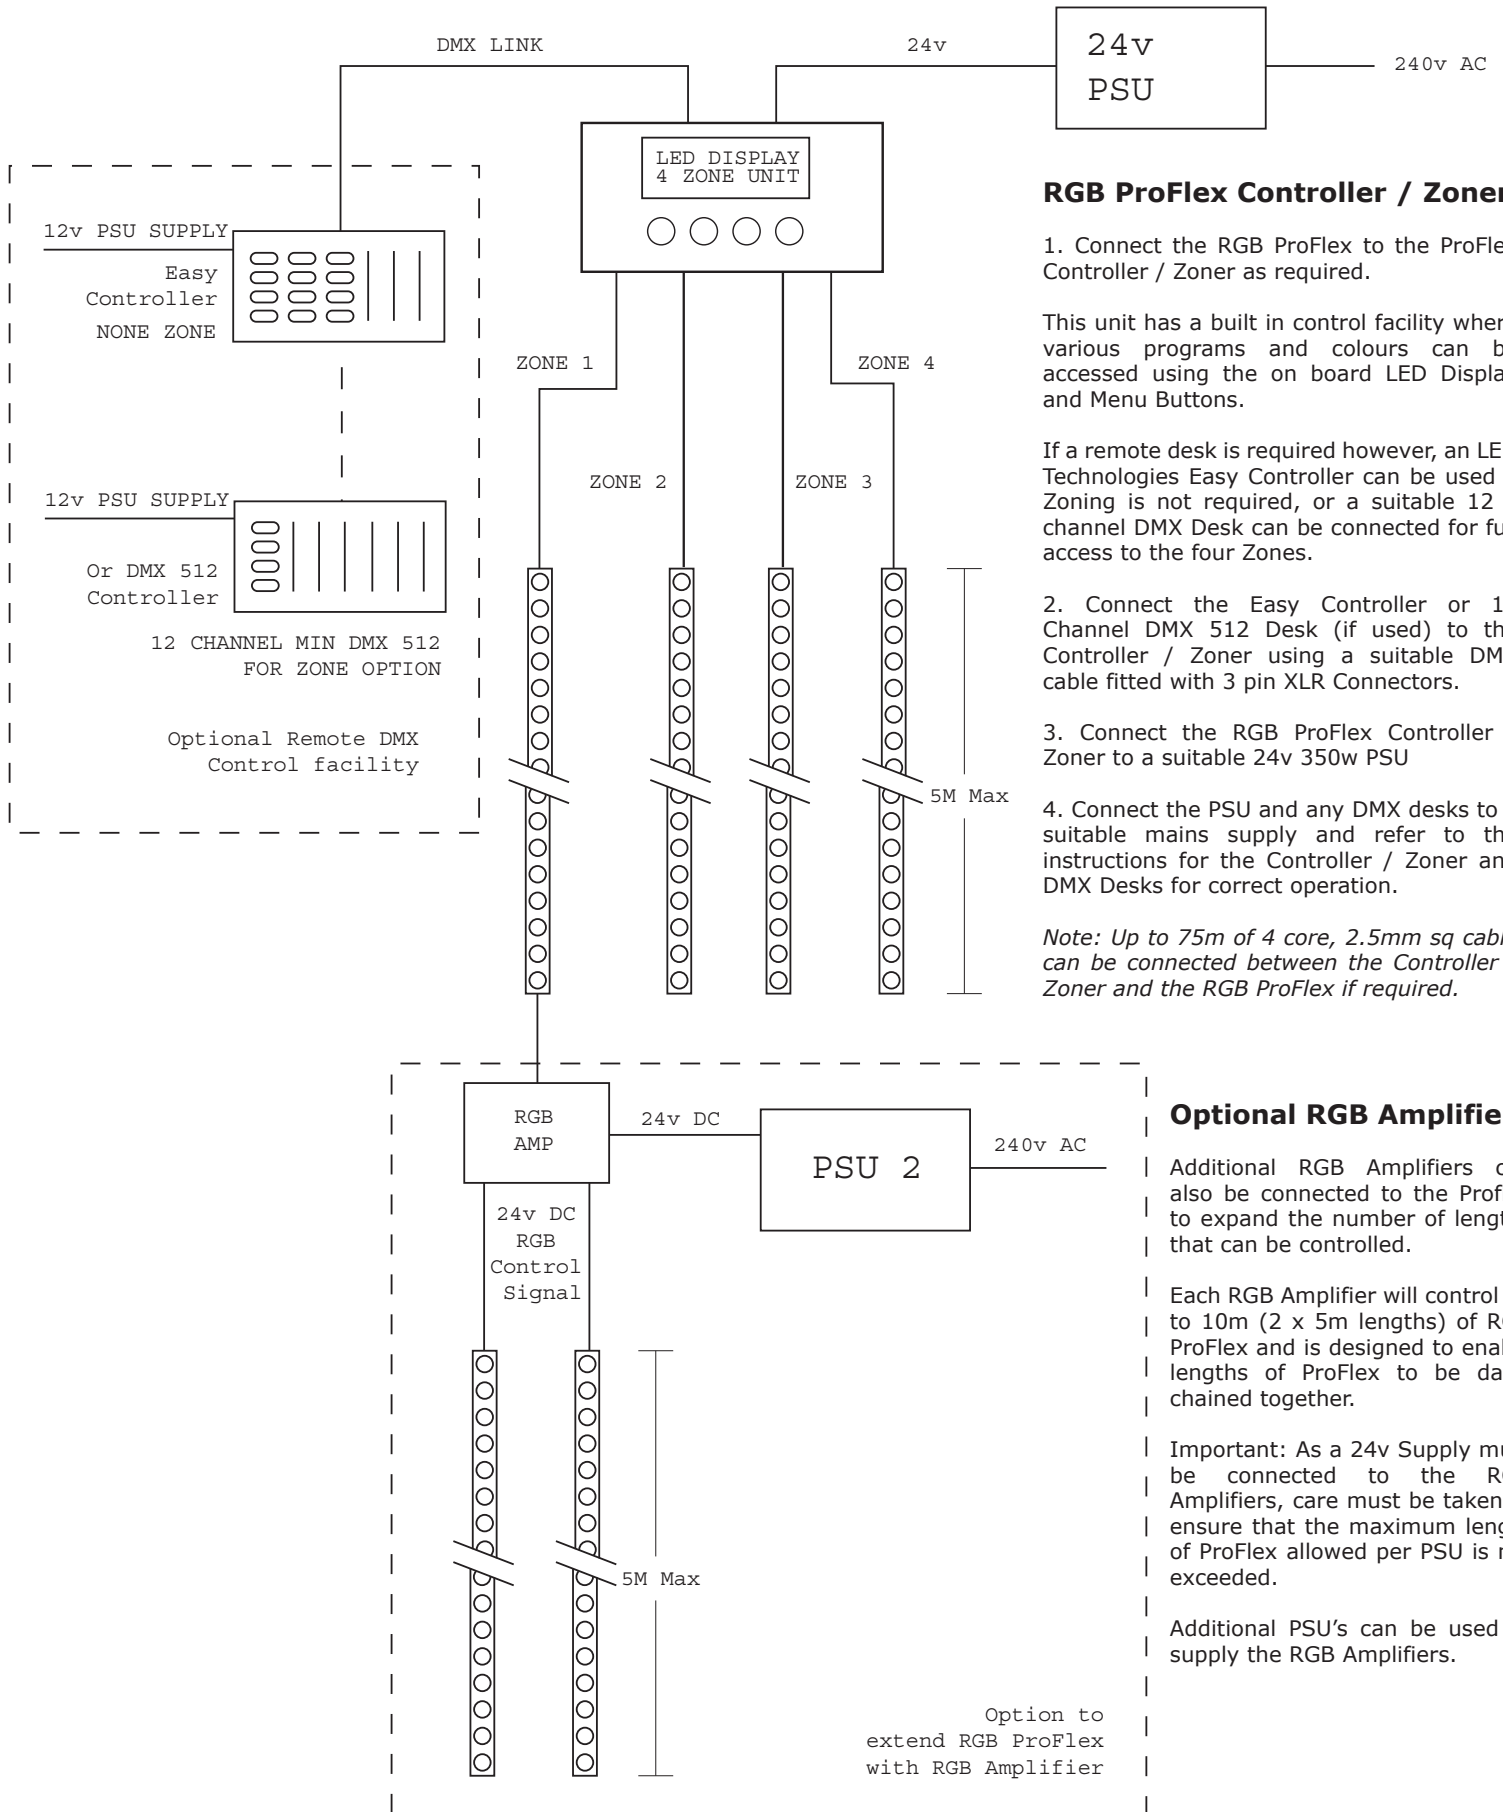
DMX LINK

24v

24v PSU

240v AC

LED DISPLAY 4 ZONE UNIT

12v PSU SUPPLY

Easy Controller NONE ZONE

12v PSU SUPPLY

Or DMX 512 Controller

12 CHANNEL MIN DMX 512 FOR ZONE OPTION

Optional Remote DMX Control facility

ZONE 1

ZONE 2

ZONE 3

ZONE 4

5M Max

**RGB ProFlex Controller / Zoner**

1. Connect the RGB ProFlex to the ProFle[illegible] Controller / Zoner as required.

This unit has a built in control facility wher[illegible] various programs and colours can b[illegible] accessed using the on board LED Displa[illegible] and Menu Buttons.

If a remote desk is required however, an LE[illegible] Technologies Easy Controller can be used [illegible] Zoning is not required, or a suitable 12 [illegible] channel DMX Desk can be connected for fu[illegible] access to the four Zones.

2. Connect the Easy Controller or 1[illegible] Channel DMX 512 Desk (if used) to th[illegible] Controller / Zoner using a suitable DM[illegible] cable fitted with 3 pin XLR Connectors.

3. Connect the RGB ProFlex Controller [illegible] Zoner to a suitable 24v 350w PSU

4. Connect the PSU and any DMX desks to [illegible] suitable mains supply and refer to th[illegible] instructions for the Controller / Zoner an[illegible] DMX Desks for correct operation.

*Note: Up to 75m of 4 core, 2.5mm sq cab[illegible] can be connected between the Controller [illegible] Zoner and the RGB ProFlex if required.*

RGB AMP

24v DC

PSU 2

240v AC

24v DC RGB Control Signal

5M Max

Option to extend RGB ProFlex with RGB Amplifier

**Optional RGB Amplifie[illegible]**

Additional RGB Amplifiers c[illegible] also be connected to the Prof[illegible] to expand the number of lengt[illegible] that can be controlled.

Each RGB Amplifier will control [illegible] to 10m (2 x 5m lengths) of R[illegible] ProFlex and is designed to enal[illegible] lengths of ProFlex to be da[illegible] chained together.

Important: As a 24v Supply mu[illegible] be connected to the R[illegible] Amplifiers, care must be taken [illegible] ensure that the maximum leng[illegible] of ProFlex allowed per PSU is n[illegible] exceeded.

Additional PSU's can be used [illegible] supply the RGB Amplifiers.